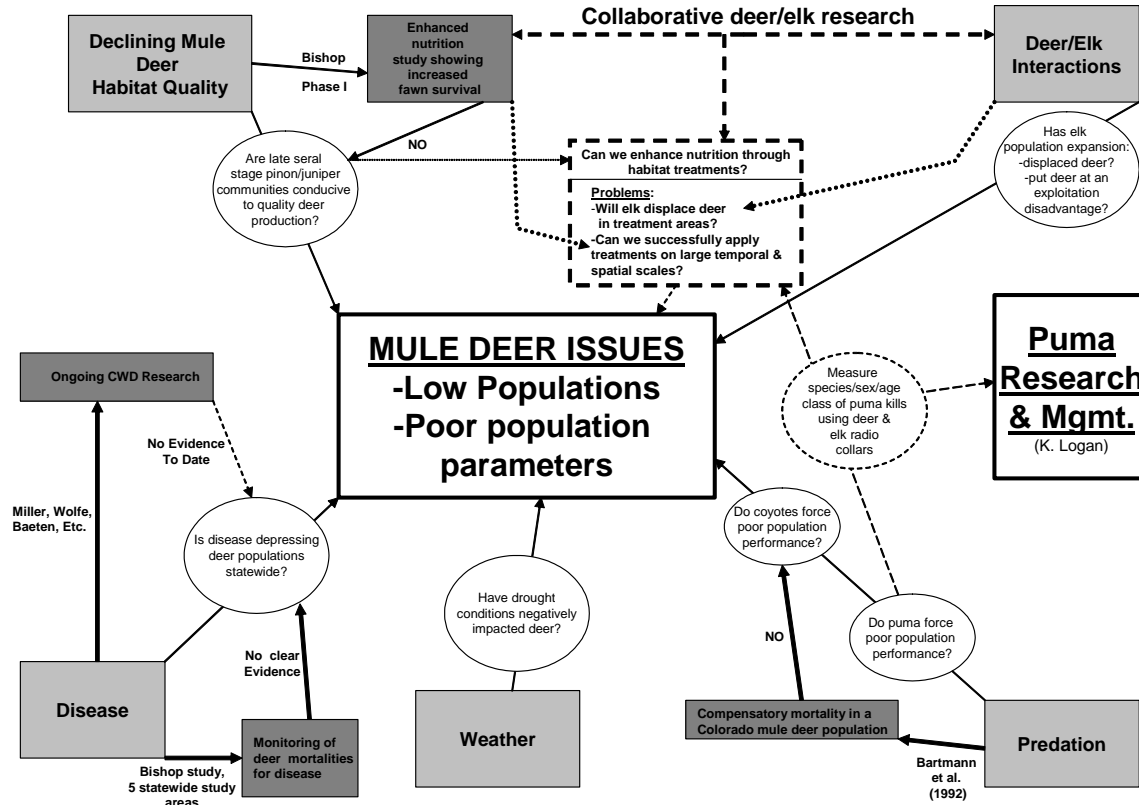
Collaborative deer/elk research

Declining Mule Deer Habitat Quality

Bishop

Phase I

Enhanced nutrition study showing increased fawn survival

Deer/Elk Interactions

NO

Are late seral stage pinon/juniper communities conducive to quality deer production?

Can we enhance nutrition through habitat treatments?

Problems:
-Will elk displace deer in treatment areas?
-Can we successfully apply treatments on large temporal & spatial scales?

Has elk population expansion:
-displaced deer?
-put deer at an exploitation disadvantage?

MULE DEER ISSUES
-Low Populations
-Poor population parameters

Puma Research & Mgmt.
(K. Logan)

Ongoing CWD Research

No Evidence To Date

Miller, Wolfe, Baeten, Etc.

Is disease depressing deer populations statewide?

Measure species/sex/age class of puma kills using deer & elk radio collars

Do coyotes force poor population performance?

Have drought conditions negatively impacted deer?

NO

Do puma force poor population performance?

No clear Evidence

Disease

Monitoring of deer mortalities for disease

Bishop study, 5 statewide study areas

Weather

Compensatory mortality in a Colorado mule deer population

Bartmann et al. (1992)

Predation